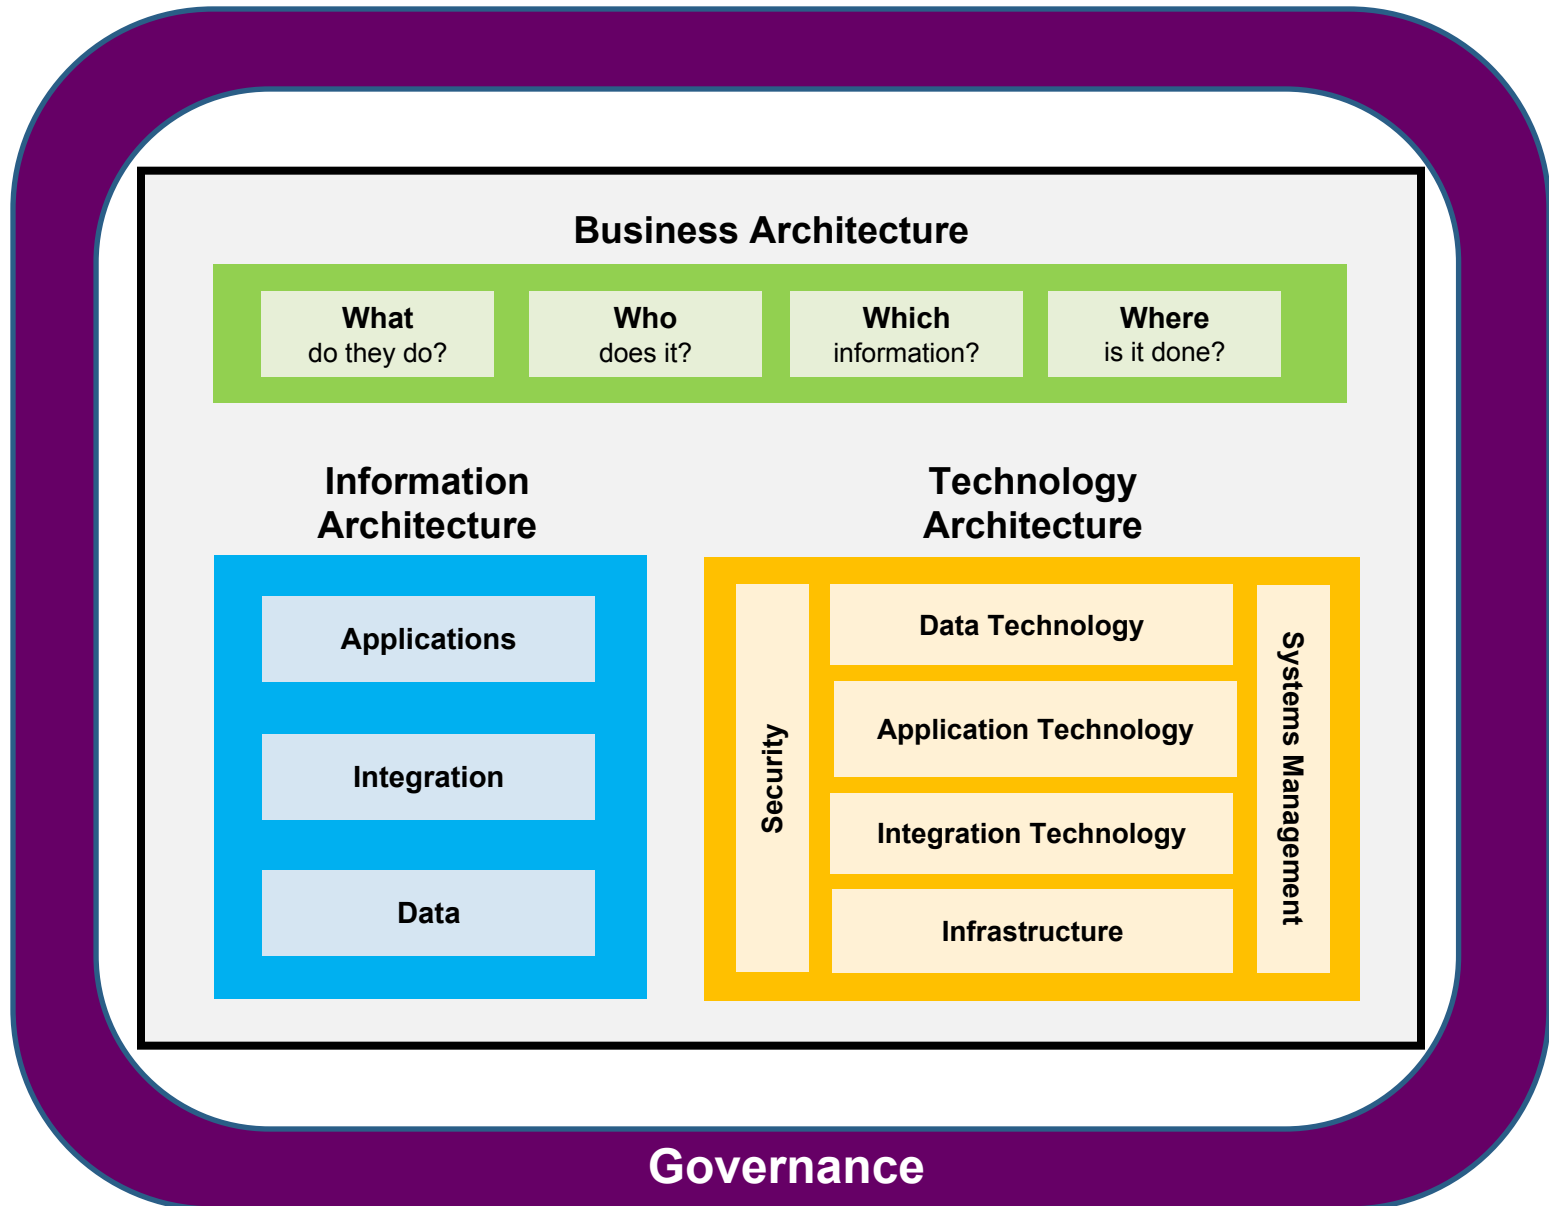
Business Architecture

What do they do?

Who does it?

Which information?

Where is it done?

Information Architecture

Applications

Integration

Data

Technology Architecture

Security

Data Technology

Application Technology

Integration Technology

Infrastructure

Systems Management

Governance